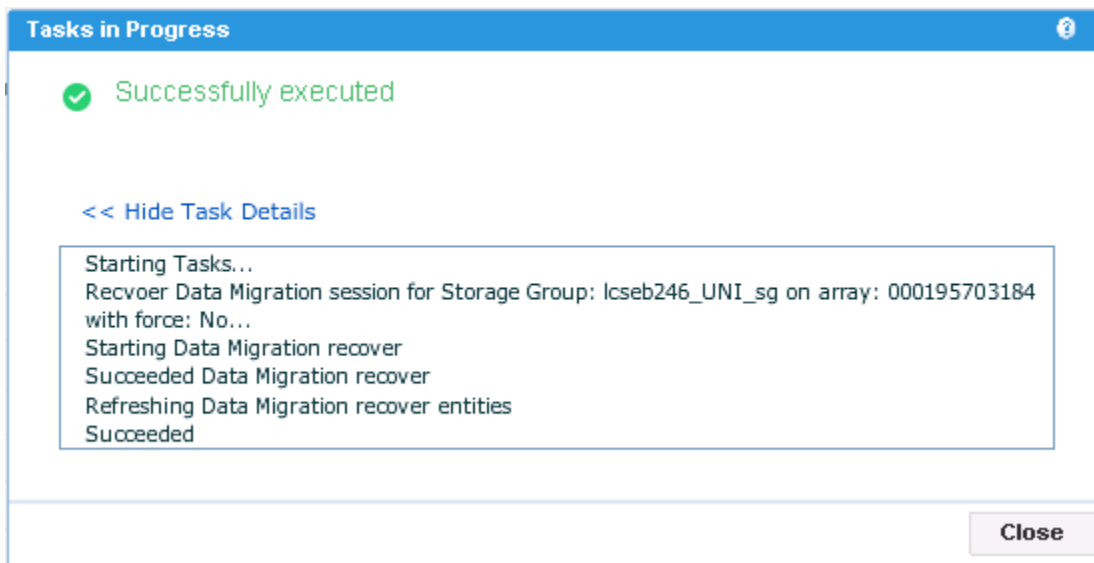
Tasks in Progress

Successfully executed

<< Hide Task Details

Starting Tasks...
Recvoer Data Migration session for Storage Group: lcseb246_UNI_sg on array: 000195703184 with force: No...
Starting Data Migration recover
Succeeded Data Migration recover
Refreshing Data Migration recover entities
Succeeded

Close